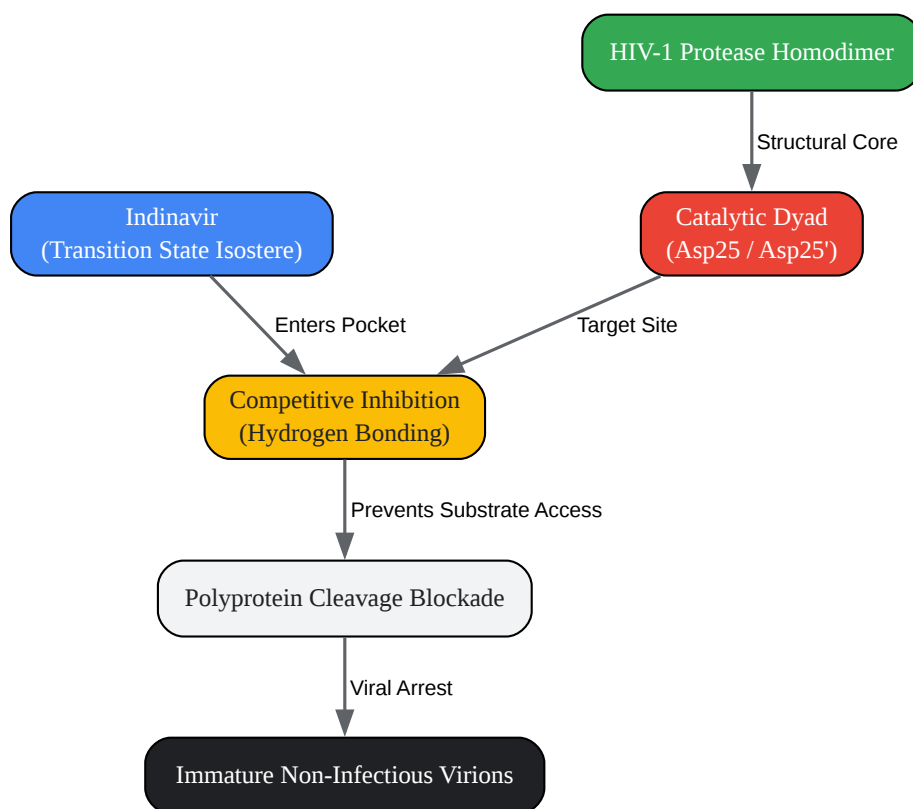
HIV-1 Protease Homodimer

Structural Core

Indinavir
(Transition State Isostere)

Catalytic Dyad
(Asp25 / Asp25')

Enters Pocket

Target Site

Competitive Inhibition
(Hydrogen Bonding)

Prevents Substrate Access

Polyprotein Cleavage Blockade

Viral Arrest

Immature Non-Infectious Virions